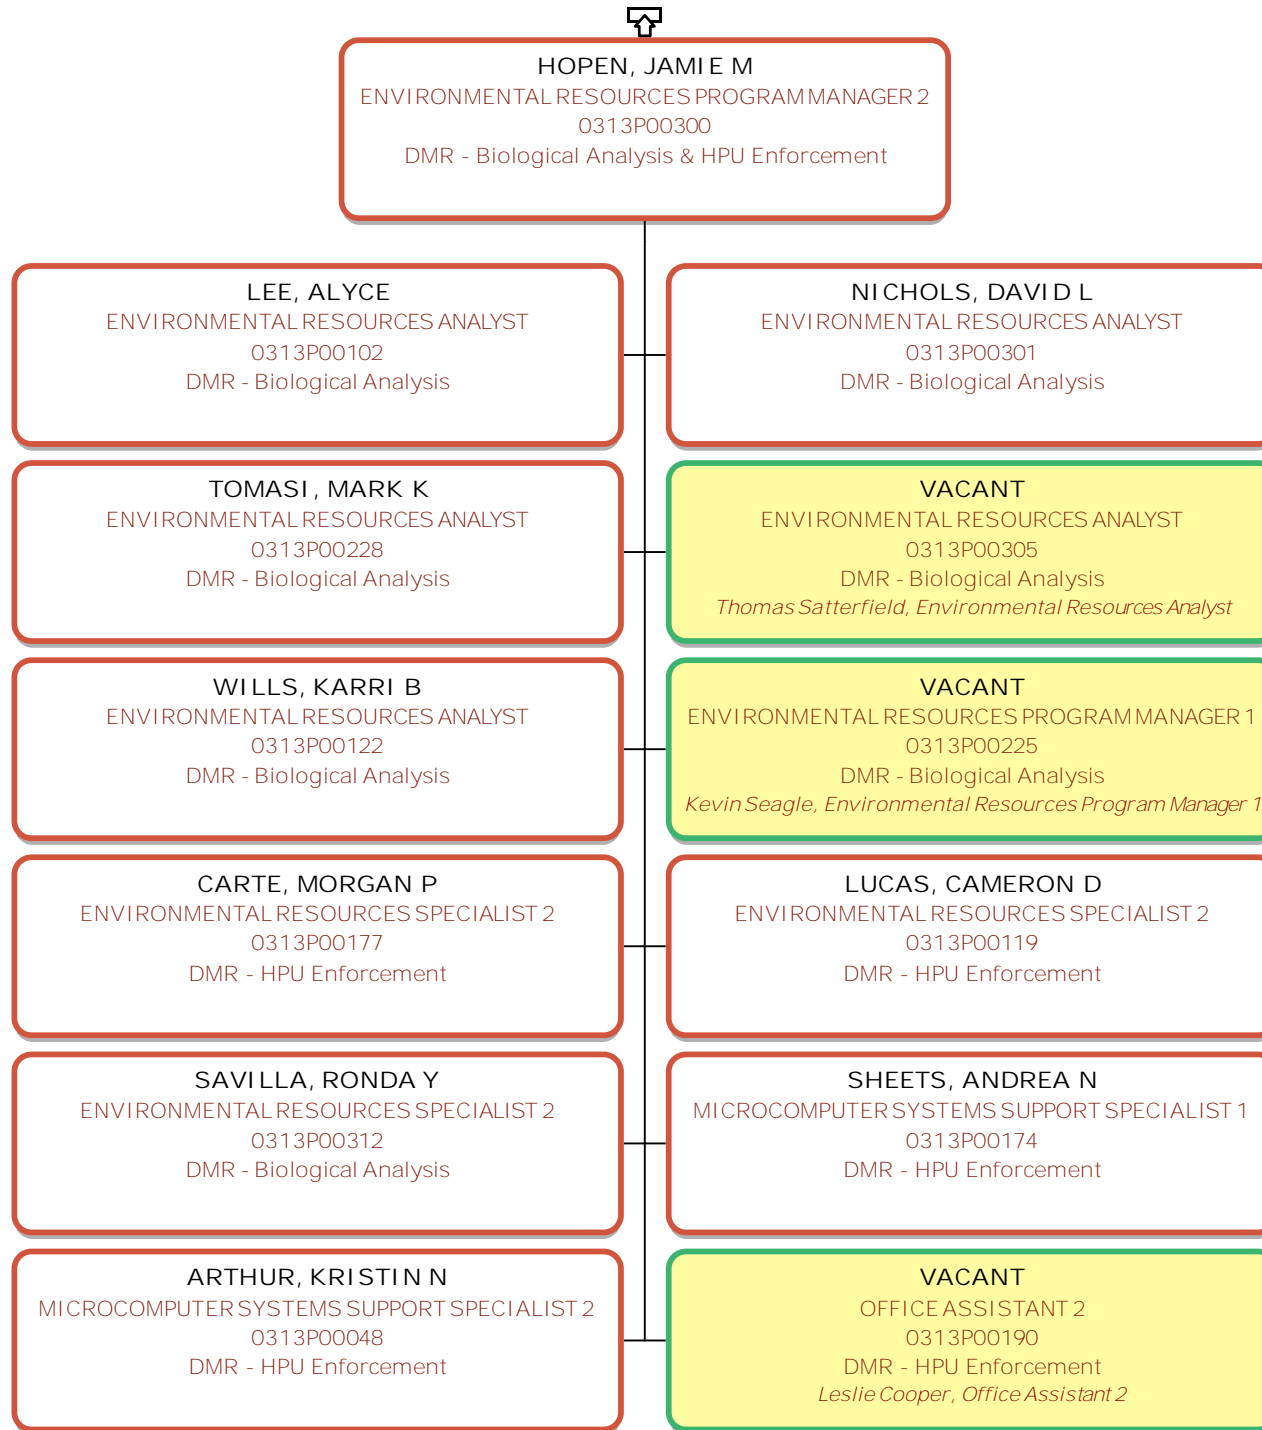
HOPEN, JAMIE M
ENVIRONMENTAL RESOURCES PROGRAM MANAGER 2
0313P00300
DMR - Biological Analysis & HPU Enforcement

LEE, ALYCE
ENVIRONMENTAL RESOURCES ANALYST
0313P00102
DMR - Biological Analysis

NICHOLS, DAVID L
ENVIRONMENTAL RESOURCES ANALYST
0313P00301
DMR - Biological Analysis

TOMASI, MARK K
ENVIRONMENTAL RESOURCES ANALYST
0313P00228
DMR - Biological Analysis

VACANT
ENVIRONMENTAL RESOURCES ANALYST
0313P00305
DMR - Biological Analysis
Thomas Satterfield, Environmental Resources Analyst

WILLS, KARRI B
ENVIRONMENTAL RESOURCES ANALYST
0313P00122
DMR - Biological Analysis

VACANT
ENVIRONMENTAL RESOURCES PROGRAM MANAGER 1
0313P00225
DMR - Biological Analysis
Kevin Seagle, Environmental Resources Program Manager 1

CARTE, MORGAN P
ENVIRONMENTAL RESOURCES SPECIALIST 2
0313P00177
DMR - HPU Enforcement

LUCAS, CAMERON D
ENVIRONMENTAL RESOURCES SPECIALIST 2
0313P00119
DMR - HPU Enforcement

SAVILLA, RONDA Y
ENVIRONMENTAL RESOURCES SPECIALIST 2
0313P00312
DMR - Biological Analysis

SHEETS, ANDREA N
MICROCOMPUTER SYSTEMS SUPPORT SPECIALIST 1
0313P00174
DMR - HPU Enforcement

ARTHUR, KRISTIN N
MICROCOMPUTER SYSTEMS SUPPORT SPECIALIST 2
0313P00048
DMR - HPU Enforcement

VACANT
OFFICE ASSISTANT 2
0313P00190
DMR - HPU Enforcement
Leslie Cooper, Office Assistant 2